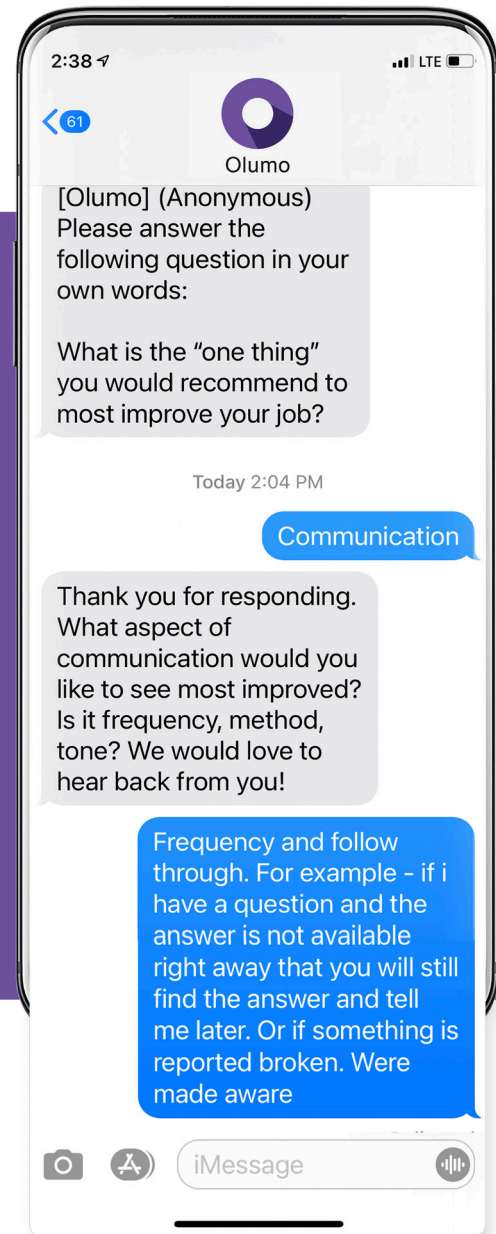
2:38
LTE
61
Olumo

[Olumo] (Anonymous) Please answer the following question in your own words:

What is the “one thing” you would recommend to most improve your job?

Today 2:04 PM

Communication

Thank you for responding. What aspect of communication would you like to see most improved? Is it frequency, method, tone? We would love to hear back from you!

Frequency and follow through. For example - if i have a question and the answer is not available right away that you will still find the answer and tell me later. Or if something is reported broken. Were made aware

iMessage